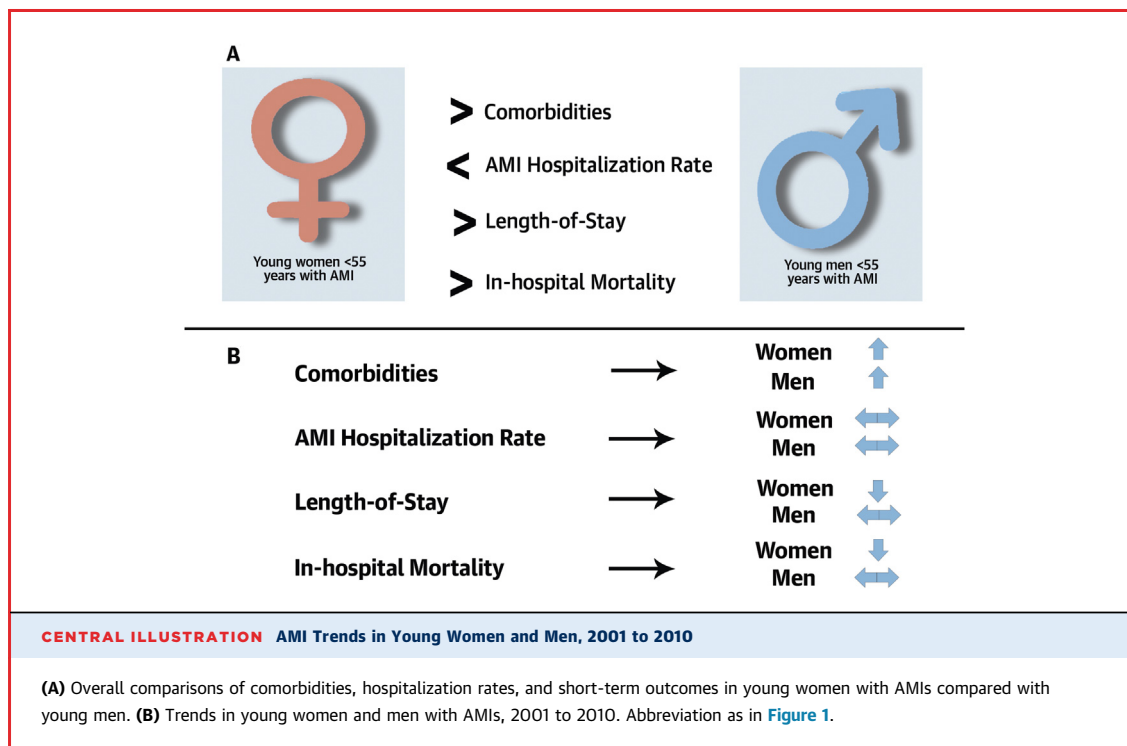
A

Young women <55 years with AMI

> Comorbidities

< AMI Hospitalization Rate

> Length-of-Stay

> In-hospital Mortality

Young men <55 years with AMI

B

Comorbidities → Women Men

AMI Hospitalization Rate → Women Men

Length-of-Stay → Women Men

In-hospital Mortality → Women Men

CENTRAL ILLUSTRATION AMI Trends in Young Women and Men, 2001 to 2010

**(A)** Overall comparisons of comorbidities, hospitalization rates, and short-term outcomes in young women with AMIs compared with young men. **(B)** Trends in young women and men with AMIs, 2001 to 2010. Abbreviation as in Figure 1.